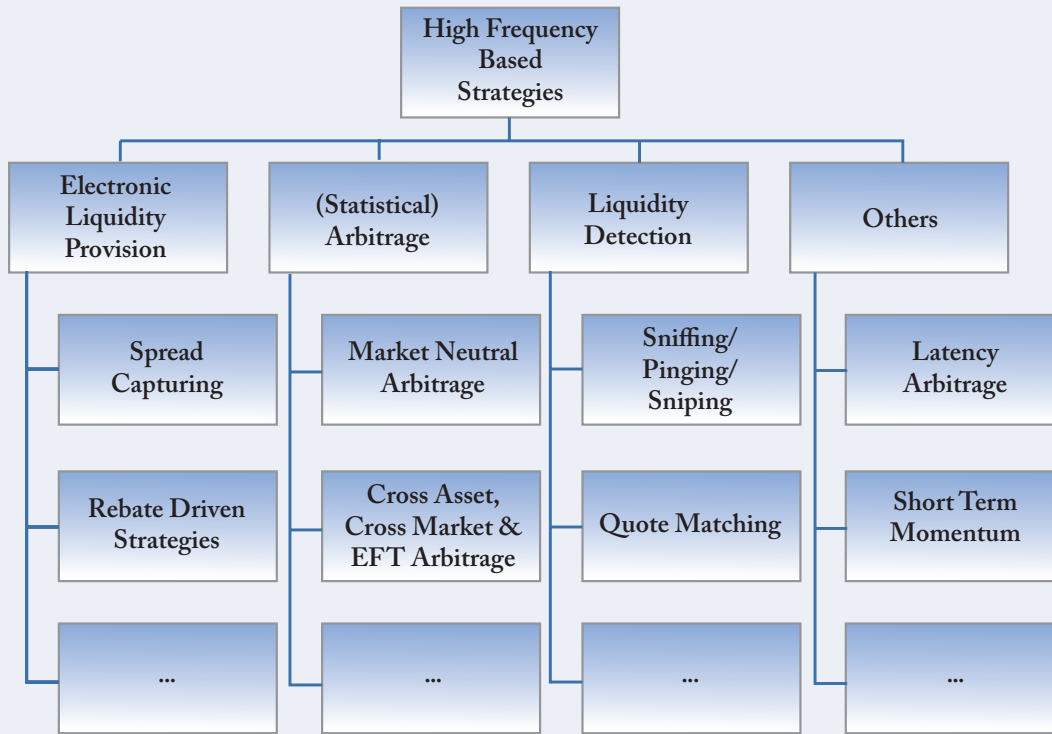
High Frequency Based Strategies

Electronic Liquidity Provision

Spread Capturing

Rebate Driven Strategies

...

(Statistical) Arbitrage

Market Neutral Arbitrage

Cross Asset, Cross Market & EFT Arbitrage

...

Liquidity Detection

Sniffing/ Pinging/ Sniping

Quote Matching

...

Others

Latency Arbitrage

Short Term Momentum

...